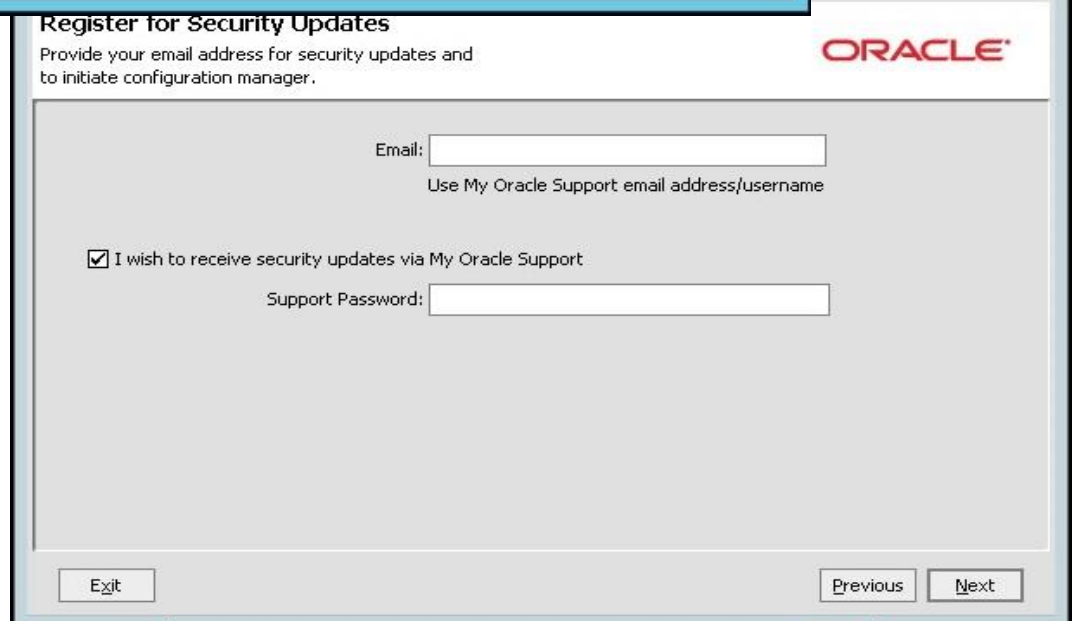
Register for Security Updates

Provide your email address for security updates and to initiate configuration manager.

ORACLE

Email:

Use My Oracle Support email address/username

☑ I wish to receive security updates via My Oracle Support

Support Password:

Exit

Previous

Next